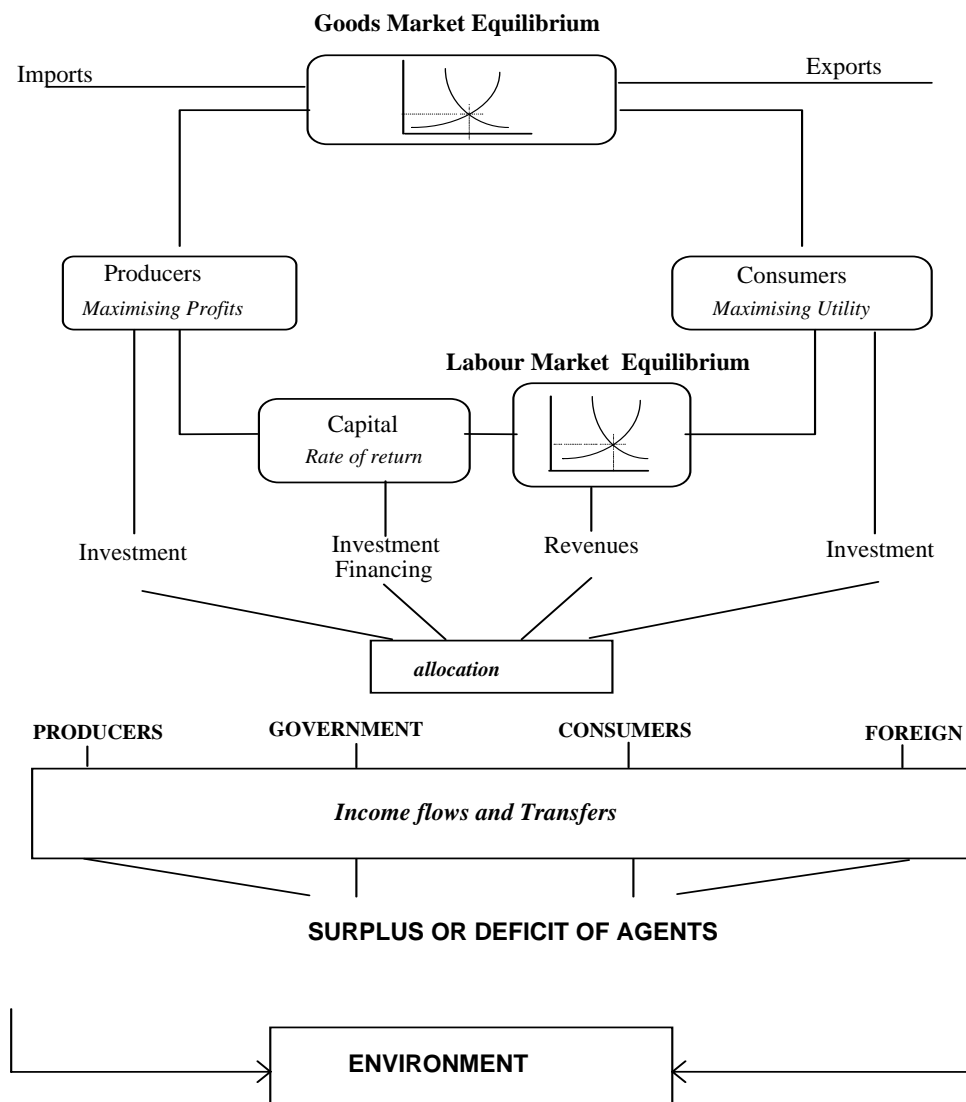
Goods Market Equilibrium

Imports

Exports

Producers
Maximising Profits

Consumers
Maximising Utility

Labour Market Equilibrium

Capital
Rate of return

Investment

Investment Financing

Revenues

Investment

allocation

PRODUCERS

GOVERNMENT

CONSUMERS

FOREIGN

Income flows and Transfers

SURPLUS OR DEFICIT OF AGENTS

ENVIRONMENT